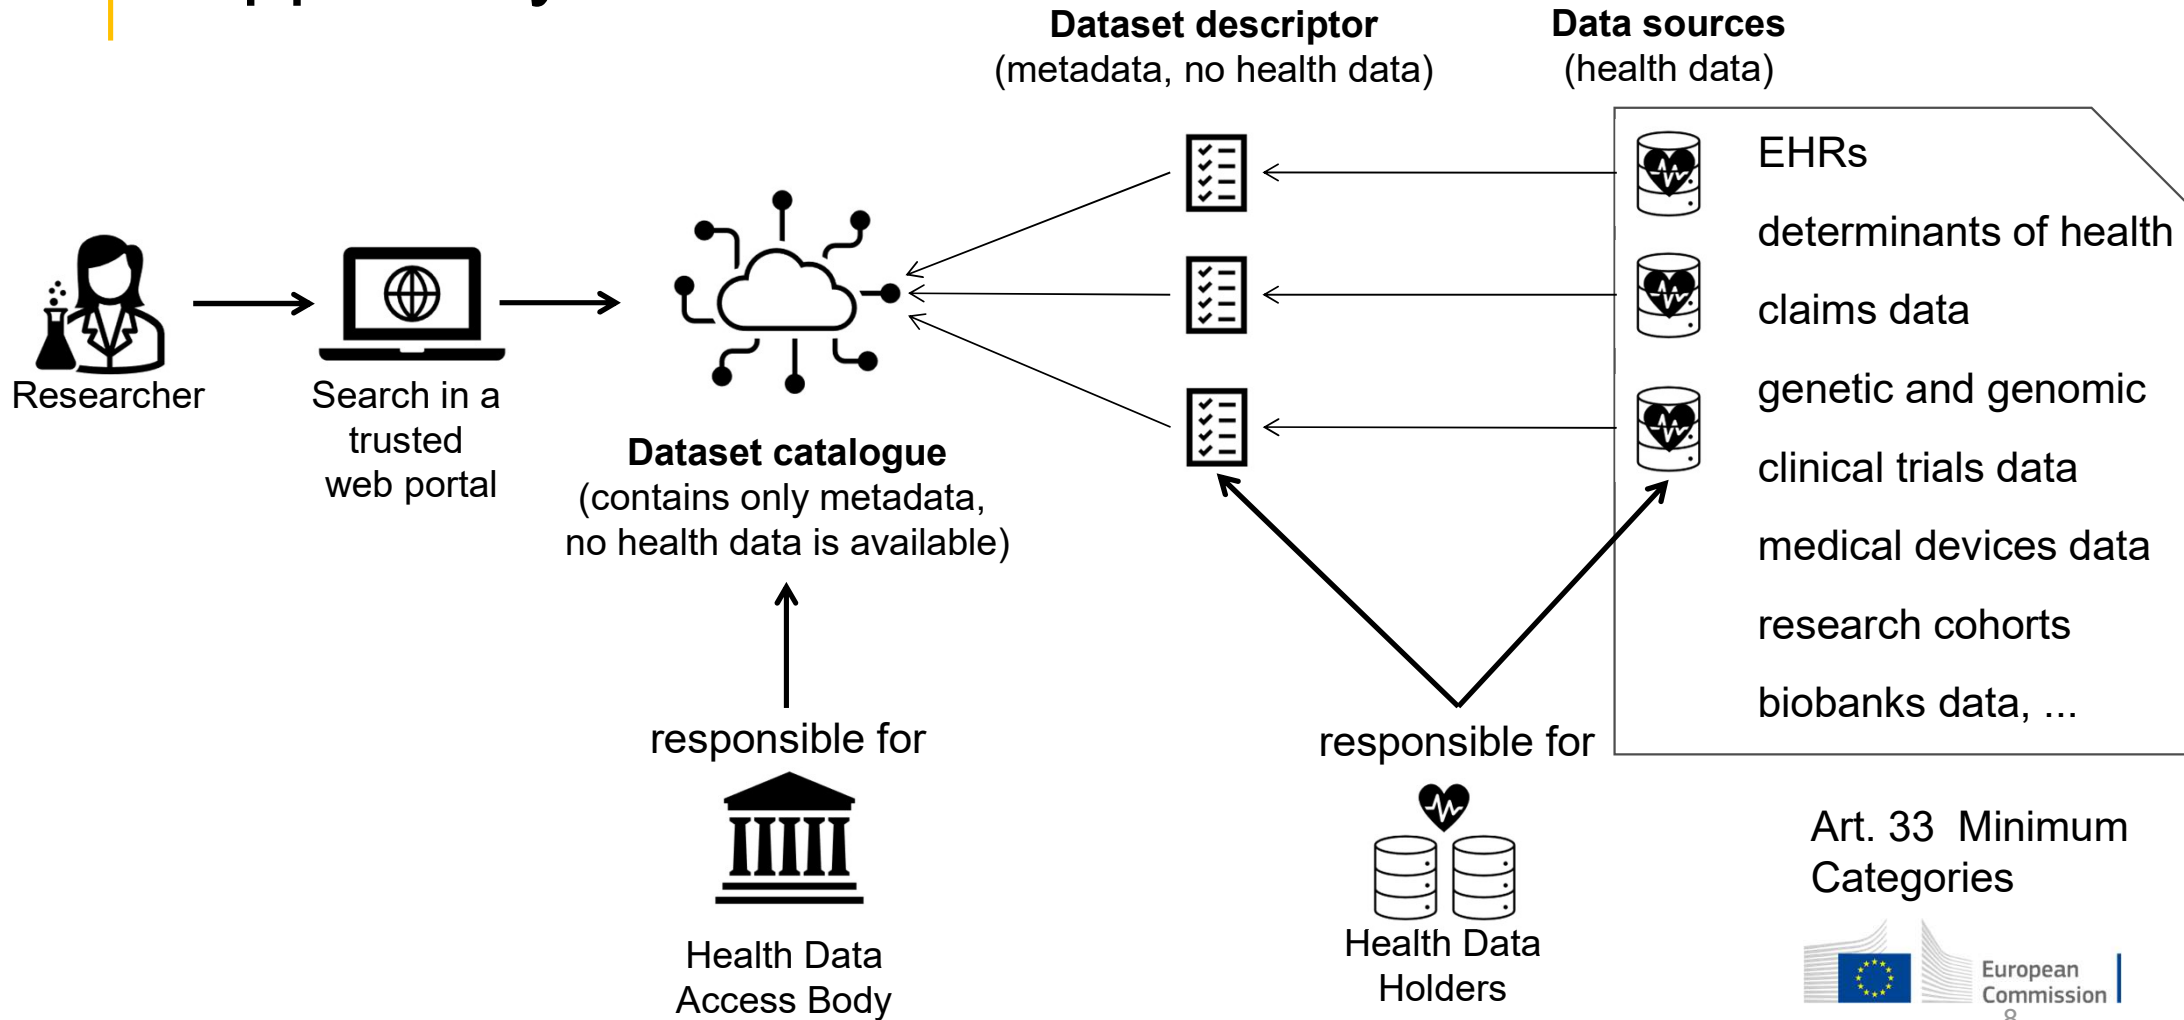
Dataset descriptor
(metadata, no health data)

Data sources
(health data)

EHRs
determinants of health
claims data
genetic and genomic
clinical trials data
medical devices data
research cohorts
biobanks data, ...

Researcher

Search in a trusted web portal

Dataset catalogue
(contains only metadata, no health data is available)

responsible for

Health Data Access Body

responsible for

Health Data Holders

Art. 33 Minimum Categories

European Commission